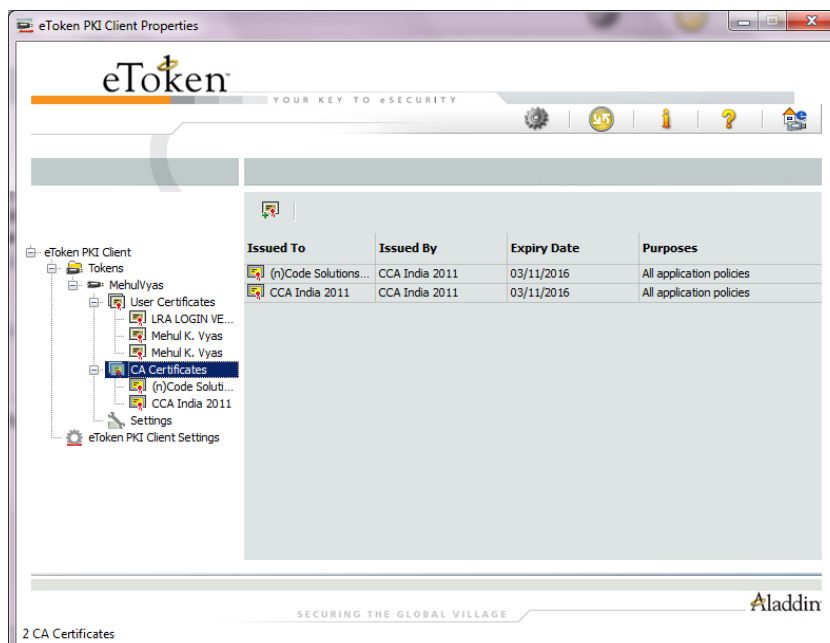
eToken PKI Client Properties

eToken

YOUR KEY TO eSECURITY

eToken PKI Client
Tokens
MehulVyas
User Certificates
LRA LOGIN VE...
Mehul K. Vyas
Mehul K. Vyas
CA Certificates
(n)Code Soluti...
CCA India 2011
Settings
eToken PKI Client Settings

| Issued To | Issued By | Expiry Date | Purposes |
|---|---|---|---|
| (n)Code Solutions... | CCA India 2011 | 03/11/2016 | All application policies |
| CCA India 2011 | CCA India 2011 | 03/11/2016 | All application policies |

SECURING THE GLOBAL VILLAGE

Aladdin

2 CA Certificates